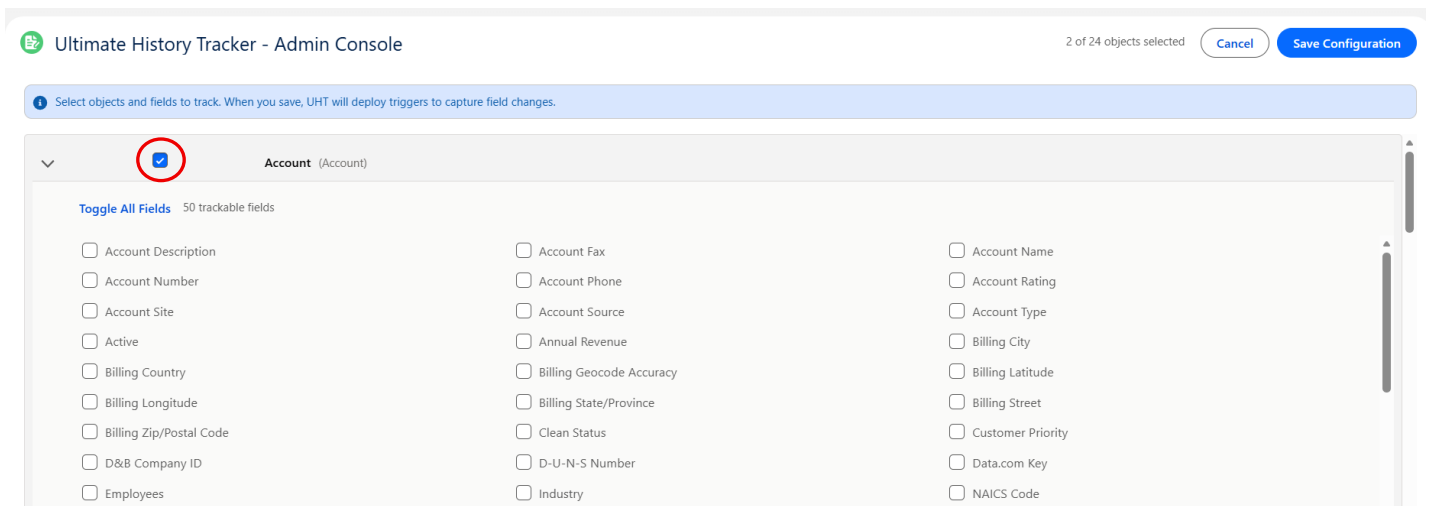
Ultimate History Tracker - Admin Console

2 of 24 objects selected

Cancel

Save Configuration

Select objects and fields to track. When you save, UHT will deploy triggers to capture field changes.

Account (Account)

Toggle All Fields 50 trackable fields

Account Description
Account Number
Account Site
Active
Billing Country
Billing Longitude
Billing Zip/Postal Code
D&B Company ID
Employees

Account Fax
Account Phone
Account Source
Annual Revenue
Billing Geocode Accuracy
Billing State/Province
Clean Status
D-U-N-S Number
Industry

Account Name
Account Rating
Account Type
Billing City
Billing Latitude
Billing Street
Customer Priority
Data.com Key
NAICS Code